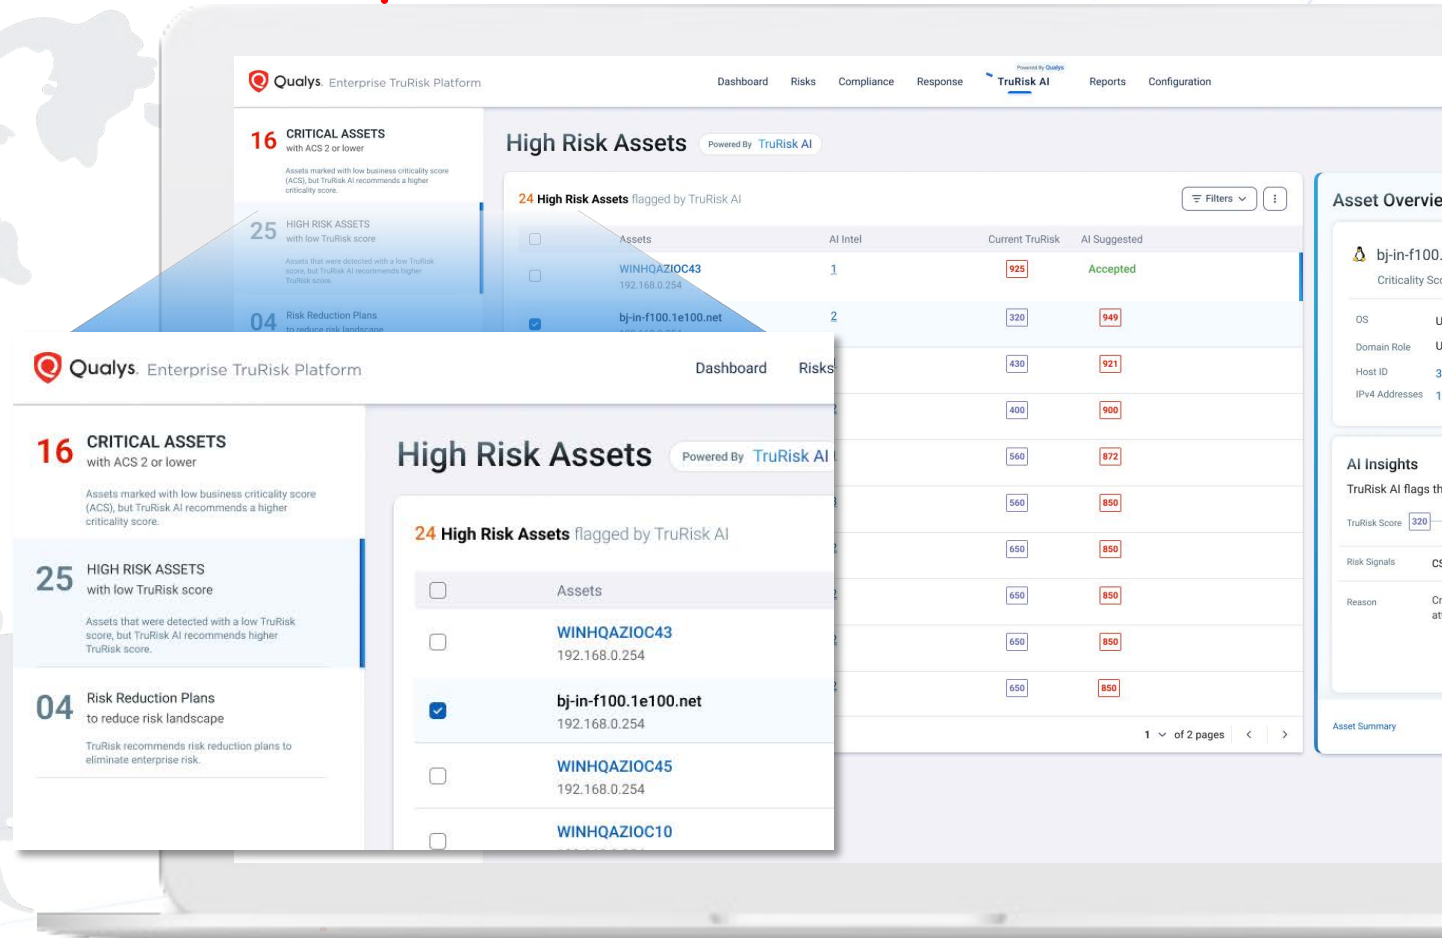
Qualys. Enterprise TruRisk Platform

Dashboard Risks Compliance Response Powered by Qualys TruRisk AI Reports Configuration

16 CRITICAL ASSETS
with ACS 2 or lower
Assets marked with low business criticality score (ACS), but TruRisk AI recommends a higher criticality score.

25 HIGH RISK ASSETS
with low TruRisk score
Assets that were detected with a low TruRisk score, but TruRisk AI recommends higher TruRisk score.

04 Risk Reduction Plans
to reduce risk landscape
TruRisk recommends risk reduction plans to eliminate enterprise risk.

High Risk Assets Powered By TruRisk AI

24 High Risk Assets flagged by TruRisk AI

Filters

| | Assets | AI Intel | Current TruRisk | AI Suggested |
|---|---|---|---|---|
| | WINHQAZIOC43 192.168.0.254 | 1 | 925 | Accepted |
| ☑ | bj-in-f100.1e100.net | 2 | 320 | 949 |
| | | | 430 | 921 |
| | | | 400 | 900 |
| | | | 560 | 872 |
| | | | 560 | 850 |
| | | | 650 | 850 |
| | | | 650 | 850 |
| | | | 650 | 850 |
| | | | 650 | 850 |

1 of 2 pages

Asset Overvie
bj-in-f100.
Criticality Sc
OS U
Domain Role U
Host ID 3
IPv4 Addresses 1

AI Insights
TruRisk AI flags th
TruRisk Score 320
Risk Signals C
Reason Cr at

Asset Summary

Qualys. Enterprise TruRisk Platform

Dashboard Risks

16 CRITICAL ASSETS
with ACS 2 or lower
Assets marked with low business criticality score (ACS), but TruRisk AI recommends a higher criticality score.

25 HIGH RISK ASSETS
with low TruRisk score
Assets that were detected with a low TruRisk score, but TruRisk AI recommends higher TruRisk score.

04 Risk Reduction Plans
to reduce risk landscape
TruRisk recommends risk reduction plans to eliminate enterprise risk.

High Risk Assets Powered By TruRisk AI

24 High Risk Assets flagged by TruRisk AI

Assets
WINHQAZIOC43
192.168.0.254
bj-in-f100.1e100.net
192.168.0.254
WINHQAZIOC45
192.168.0.254
WINHQAZIOC10